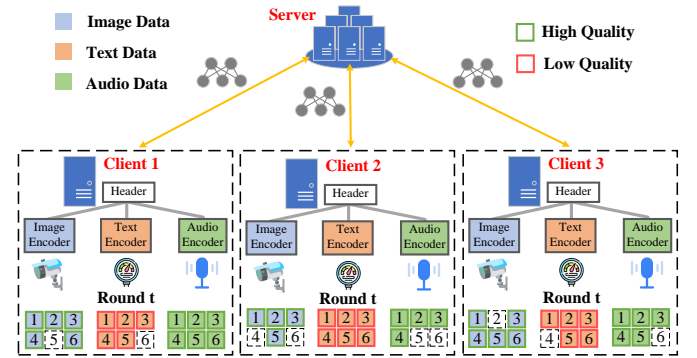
Image Data

Text Data

Audio Data

Server

High Quality

Low Quality

Client 1

Header

Image Encoder

Text Encoder

Audio Encoder

Round t

| 1 | 2 | 3 |
|---|---|---|
| 4 | 5 | 6 |

| 1 | 2 | 3 |
|---|---|---|
| 4 | 5 | 6 |

| 1 | 2 | 3 |
|---|---|---|
| 4 | 5 | 6 |

Client 2

Header

Image Encoder

Text Encoder

Audio Encoder

Round t

| 1 | 2 | 3 |
|---|---|---|
| 4 | 5 | 6 |

| 1 | 2 | 3 |
|---|---|---|
| 4 | 5 | 6 |

| 1 | 2 | 3 |
|---|---|---|
| 4 | 5 | 6 |

Client 3

Header

Image Encoder

Text Encoder

Audio Encoder

Round t

| 1 | 2 | 3 |
|---|---|---|
| 4 | 5 | 6 |

| 1 | 2 | 3 |
|---|---|---|
| 4 | 5 | 6 |

| 1 | 2 | 3 |
|---|---|---|
| 4 | 5 | 6 |